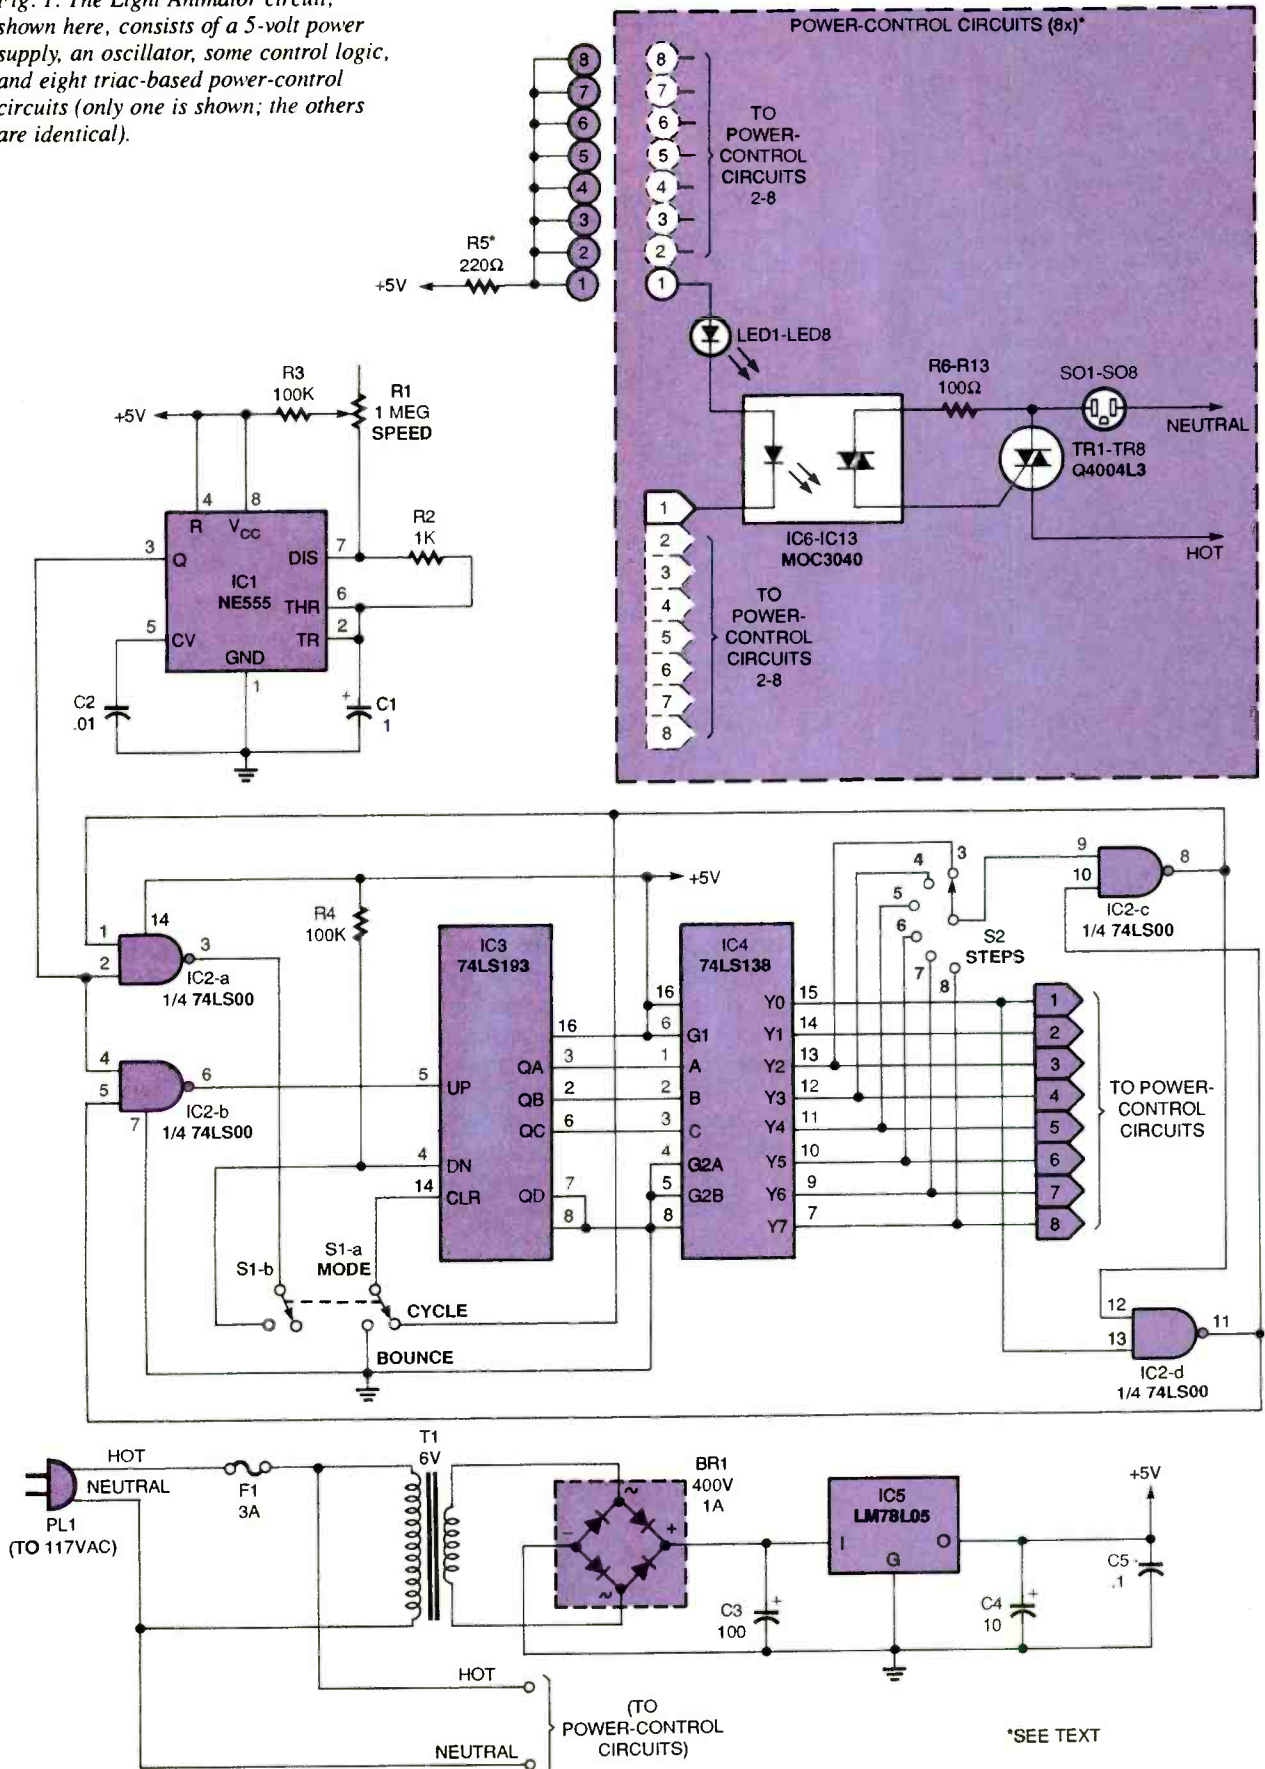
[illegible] 1. The Light Animator circuit, shown here, consists of a 5-volt power supply, an oscillator, some control logic, and eight triac-based power-control circuits (only one is shown; the others are identical).

POWER-CONTROL CIRCUITS (8x)*

8
7
6
5
4
3
2
1

TO POWER-CONTROL CIRCUITS 2-8

R5* 220Ω
+5V

LED1-LED8

R6-R13 100Ω
SO1-SO8
NEUTRAL
TR1-TR8 Q4004L3
HOT
IC6-IC13 MOC3040

1
2
3
4
5
6
7
8

TO POWER-CONTROL CIRCUITS 2-8

R3 100K
R1 1 MEG SPEED
+5V
4 8
R $V_{CC}$
3 Q
IC1 NE555
DIS 7
R2 1K
THR 6
5 CV
TR 2
GND
1
C2 .01
C1 1

+5V
9 10 8
IC2-c 1/4 74LS00
4 3
5
6
7 8
S2 STEPS
14
1
2
3
IC2-a 1/4 74LS00
R4 100K
IC3 74LS193
IC4 74LS138
16
6 G1
16
3 QA 1 A
2 QB 2 B
6 QC 3 C
4 G2A
5 G2B
8
7 QD 8
4
5
6
IC2-b 1/4 74LS00
5 UP
4 DN
14 CLR
Y0 15
Y1 14
Y2 13
Y3 12
Y4 11
Y5 10
Y6 9
Y7 7
1
2
3
4
5
6
7
8
TO POWER-CONTROL CIRCUITS
S1-b
S1-a MODE
CYCLE
BOUNCE
12
13
11
IC2-d 1/4 74LS00

HOT
NEUTRAL
PL1 (TO 117VAC)
F1 3A
T1 6V
BR1 400V 1A
IC5 LM78L05
I G O
+5V
C3 100
C4 10
C5 .1
HOT
NEUTRAL
(TO POWER-CONTROL CIRCUITS)
*SEE TEXT